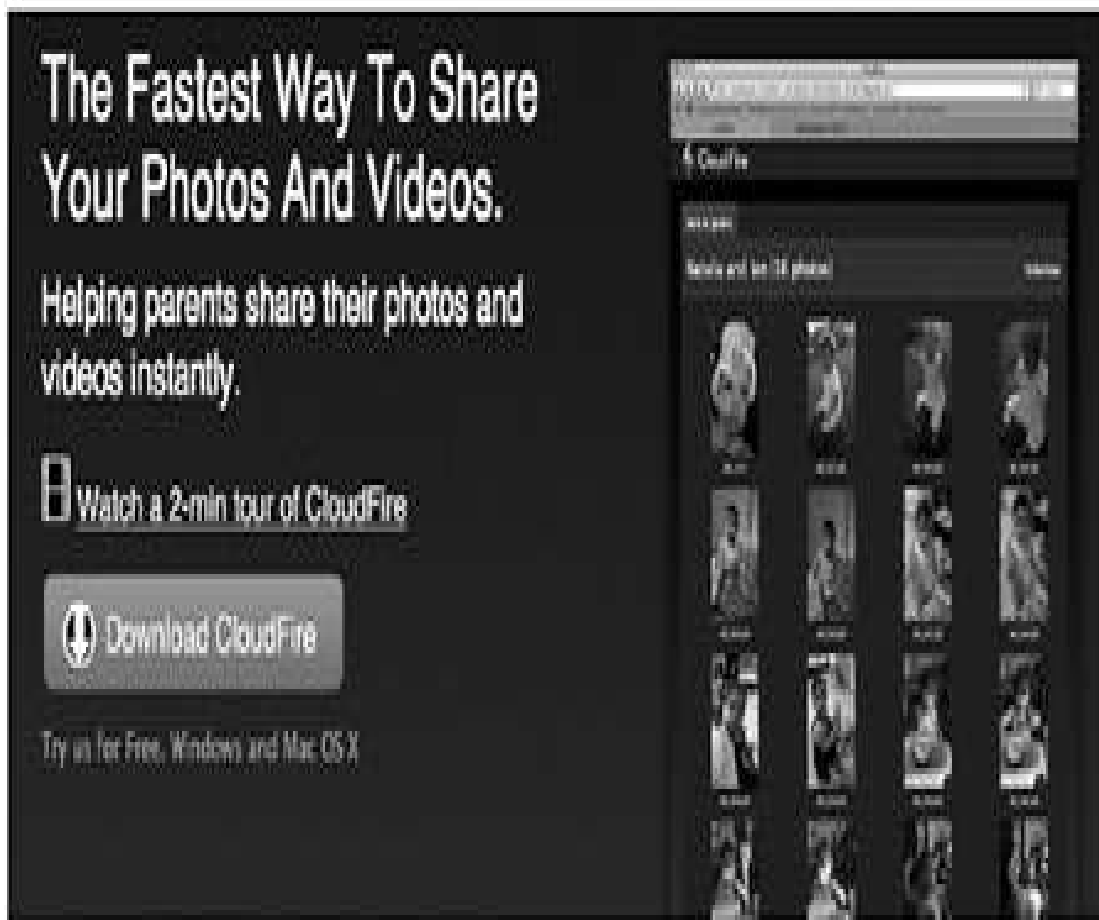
The Fastest Way To Share Your Photos And Videos.

Helping parents share their photos and videos instantly.

Watch a 2-min tour of CloudFire

Download CloudFire

Try us for Free, Windows and Mac OS X

CloudFire

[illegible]

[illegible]